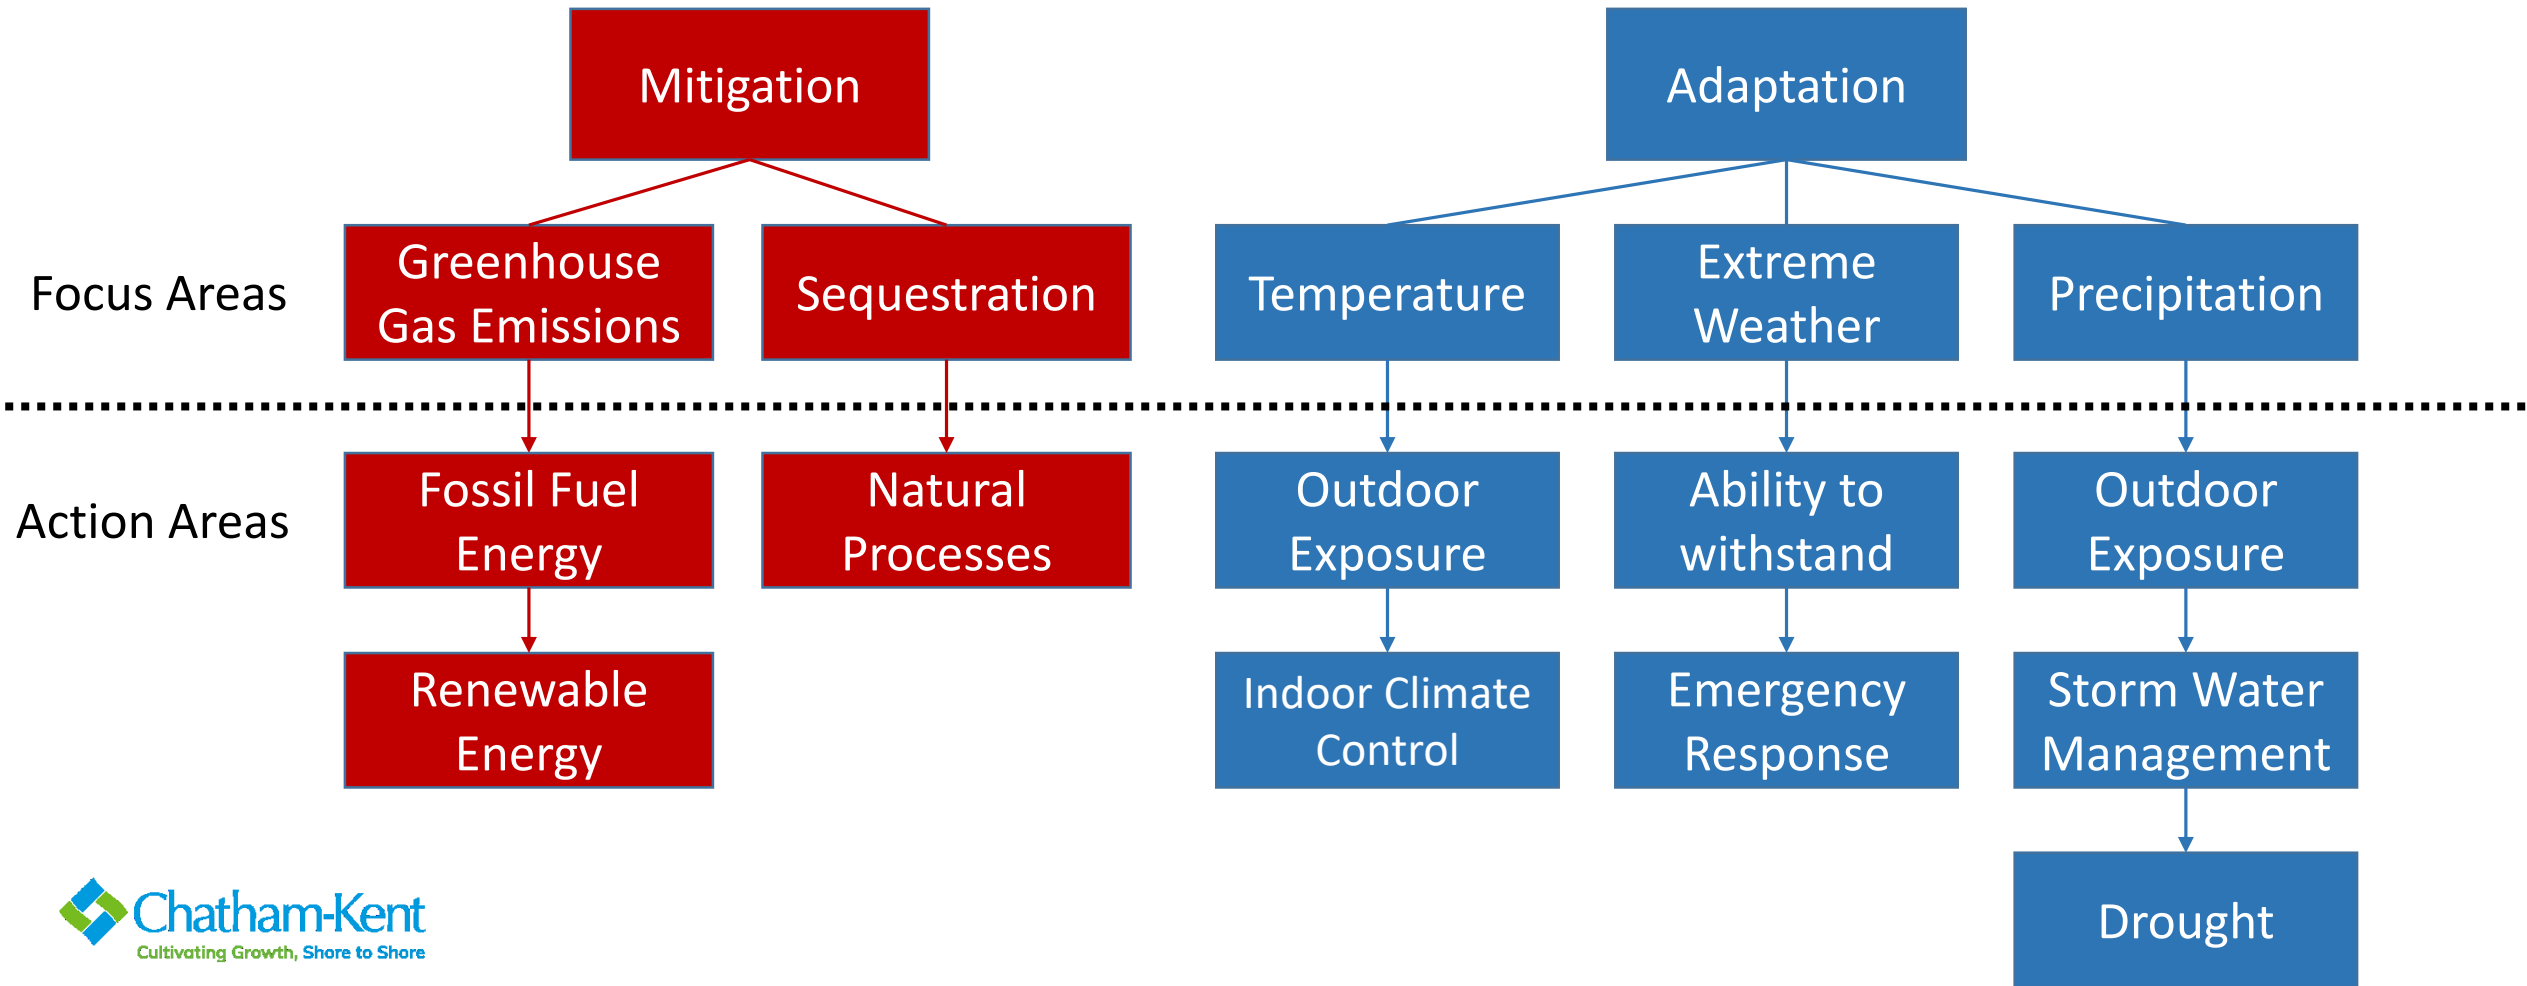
Mitigation

Adaptation

Focus Areas

Greenhouse Gas Emissions

Sequestration

Temperature

Extreme Weather

Precipitation

Action Areas

Fossil Fuel Energy

Natural Processes

Outdoor Exposure

Ability to withstand

Outdoor Exposure

Renewable Energy

Indoor Climate Control

Emergency Response

Storm Water Management

Drought

Chatham-Kent
Cultivating Growth, Shore to Shore